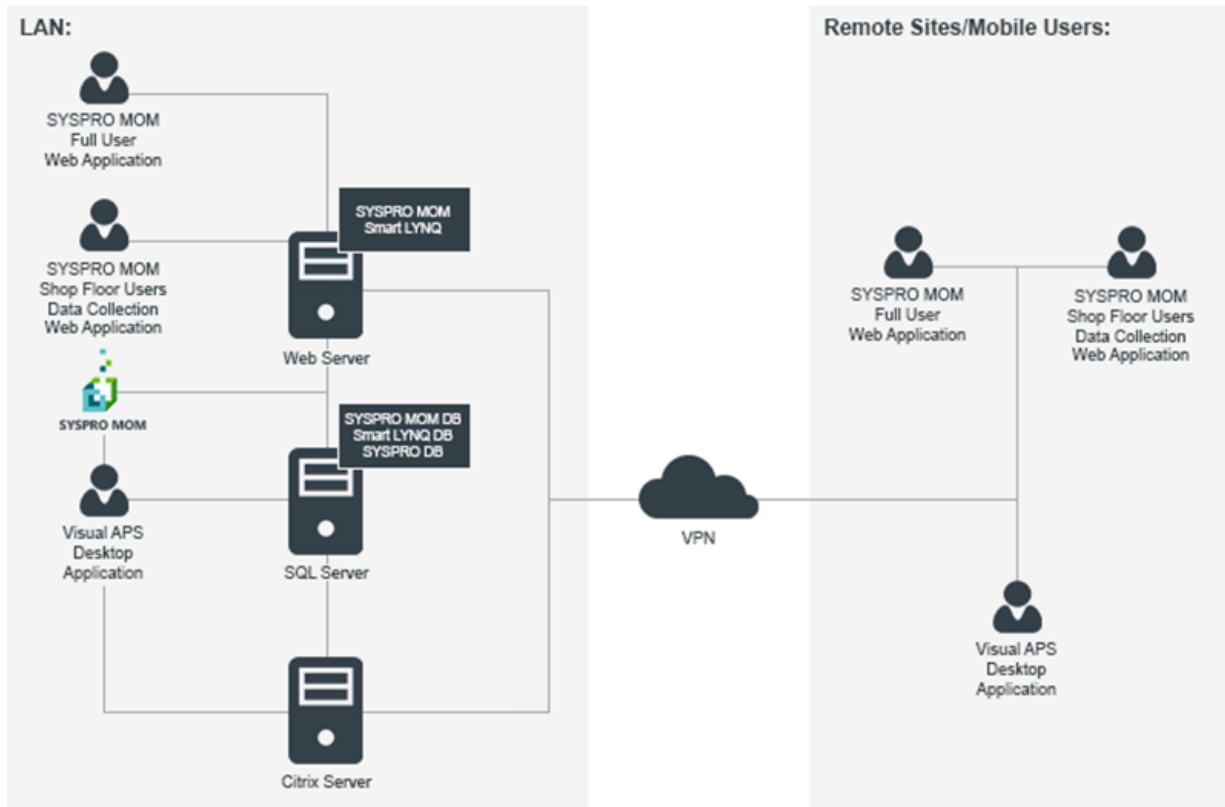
LAN:

SYSPRO MOM
Full User
Web Application

SYSPRO MOM
Smart LYNQ

SYSPRO MOM
Shop Floor Users
Data Collection
Web Application

Web Server

SYSPRO MOM

SYSPRO MOM DB
Smart LYNQ DB
SYSPRO DB

Visual APS
Desktop
Application

SQL Server

Citrix Server

VPN

Remote Sites/Mobile Users:

SYSPRO MOM
Full User
Web Application

SYSPRO MOM
Shop Floor Users
Data Collection
Web Application

Visual APS
Desktop
Application